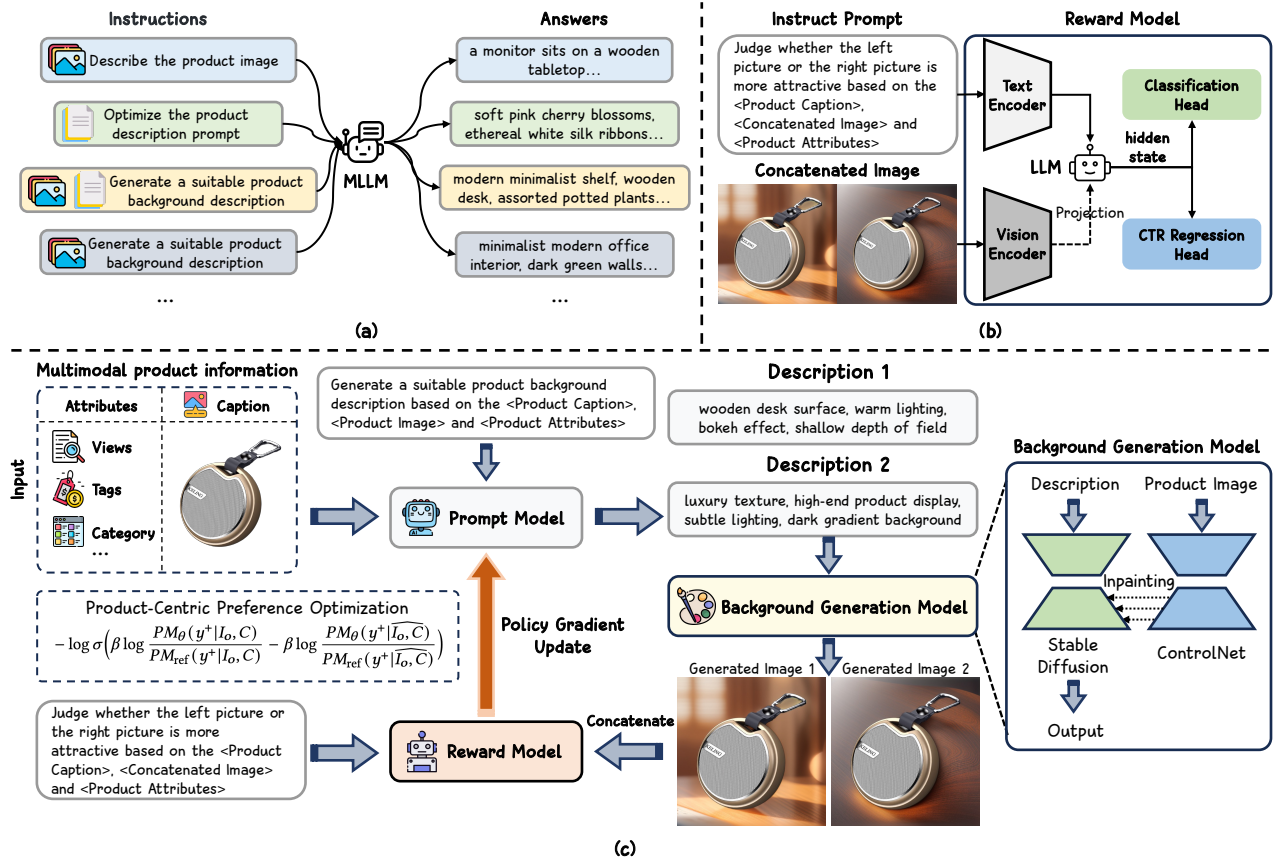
Instructions

Describe the product image

Optimize the product description prompt

Generate a suitable product background description

Generate a suitable product background description

...

MLLM

Answers

a monitor sits on a wooden tabletop...

soft pink cherry blossoms, ethereal white silk ribbons...

modern minimalist shelf, wooden desk, assorted potted plants...

minimalist modern office interior, dark green walls...

...

(a)

Instruct Prompt

Judge whether the left picture or the right picture is more attractive based on the <Product Caption>, <Concatenated Image> and <Product Attributes>

Concatenated Image

Reward Model

Text Encoder

Vision Encoder

Projection

LLM

hidden state

Classification Head

CTR Regression Head

(b)

Input

Multimodal product information

Attributes

Caption

Views

Tags

Category

...

Generate a suitable product background description based on the <Product Caption>, <Product Image> and <Product Attributes>

Prompt Model

Description 1

wooden desk surface, warm lighting, bokeh effect, shallow depth of field

Description 2

luxury texture, high-end product display, subtle lighting, dark gradient background

Background Generation Model

Background Generation Model

Description

Product Image

Inpainting

Stable Diffusion

ControlNet

Output

Product-Centric Preference Optimization

$-\log\sigma\Big(\beta\log\frac{PM_\theta(y^+|I_o,C)}{PM_{\text{ref}}(y^+|I_o,C)}-\beta\log\frac{PM_\theta(y^+|\widehat{I_o,C})}{PM_{\text{ref}}(y^+|\widehat{I_o,C})}\Big)$

Policy Gradient Update

Judge whether the left picture or the right picture is more attractive based on the <Product Caption>, <Concatenated Image> and <Product Attributes>

Reward Model

Concatenate

Generated Image 1

Generated Image 2

(c)